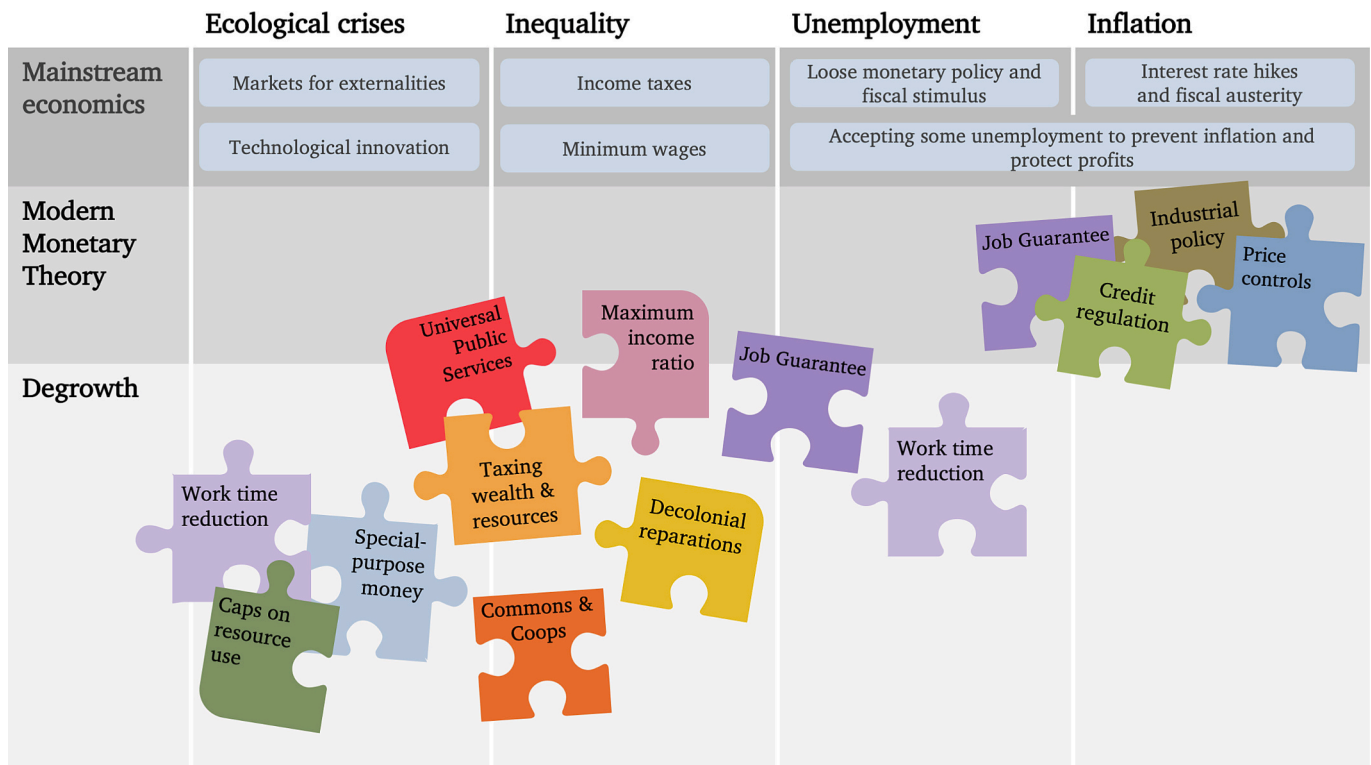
| | Ecological crises | Inequality | Unemployment | Inflation |
|---|---|---|---|---|
| Mainstream economics | Markets for externalities<br>Technological innovation | Income taxes<br>Minimum wages | Loose monetary policy and fiscal stimulus | Interest rate hikes and fiscal austerity |
| | | | Accepting some unemployment to prevent inflation and protect profits | |
| Modern Monetary Theory | | | | |
| Degrowth | | | | |

Job Guarantee

Industrial policy

Price controls

Credit regulation

Universal Public Services

Maximum income ratio

Job Guarantee

Taxing wealth & resources

Work time reduction

Decolonial reparations

Work time reduction

Special-purpose money

Caps on resource use

Commons & Coops